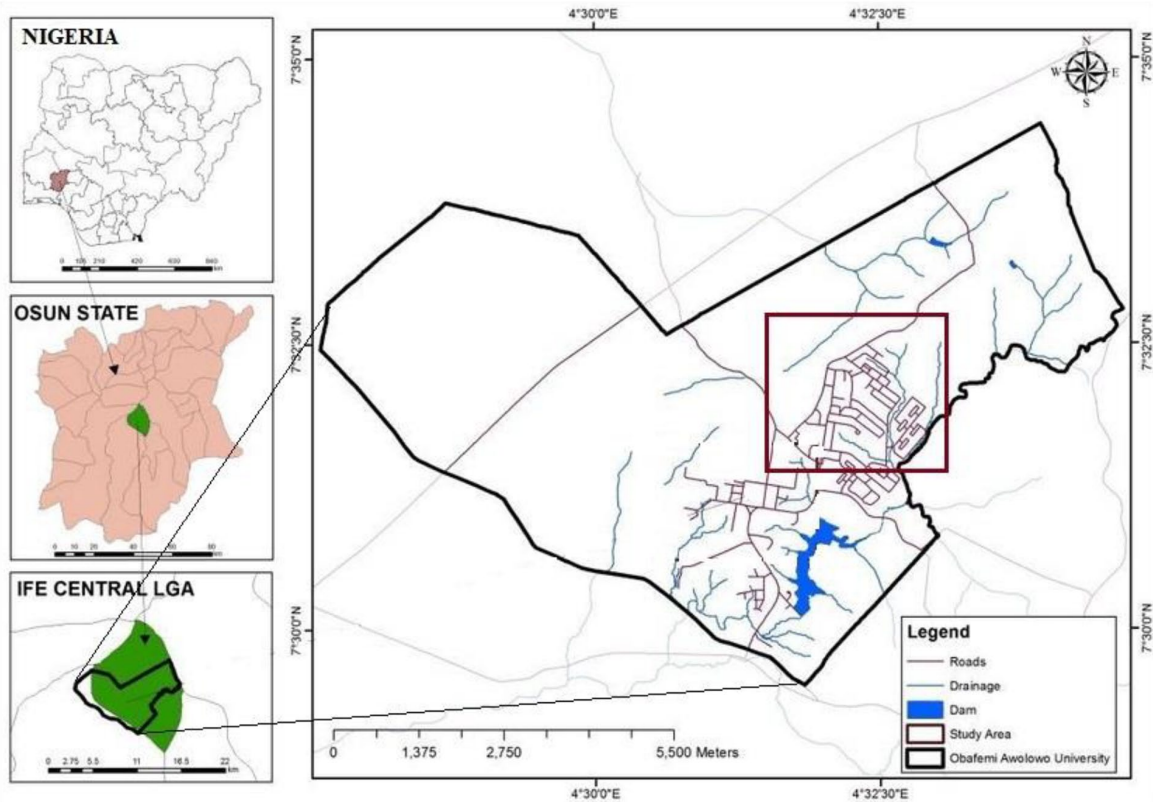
NIGERIA

0 105 210 420 630 840 km

OSUN STATE

0 10 20 40 60 80 km

IFE CENTRAL LGA

0 2.75 5.5 11 16.5 22 km

4°30'0"E
4°32'30"E

7°35'0"N
7°32'30"N
7°30'0"N

7°35'0"N
7°32'30"N
7°30'0"N

N
W E
S

0 1,375 2,750 5,500 Meters

4°30'0"E
4°32'30"E

Legend
Roads
Drainage
Dam
Study Area
Obafemi Awolowo University